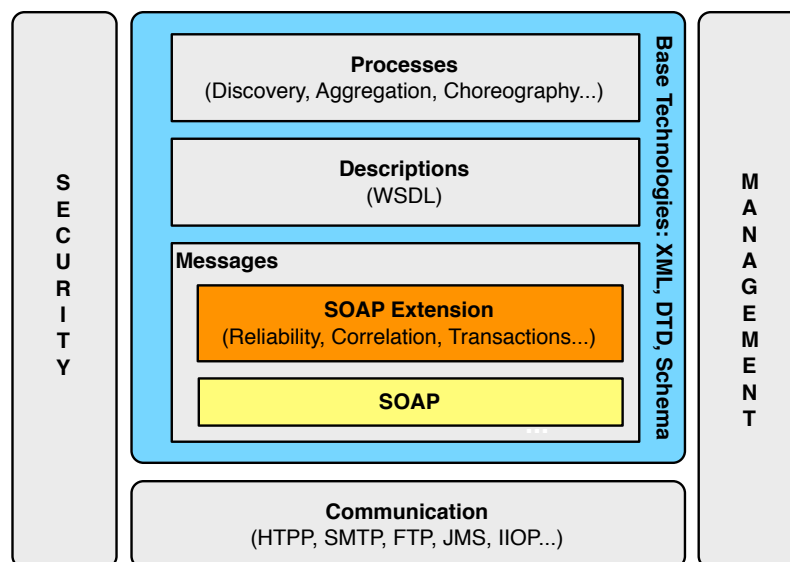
SECURITY

Processes
(Discovery, Aggregation, Choreography...)

Descriptions
(WSDL)

Messages

SOAP Extension
(Reliability, Correlation, Transactions...)

SOAP

Base Technologies: XML, DTD, Schema

MANAGEMENT

Communication
(HTPP, SMTP, FTP, JMS, IIOP...)